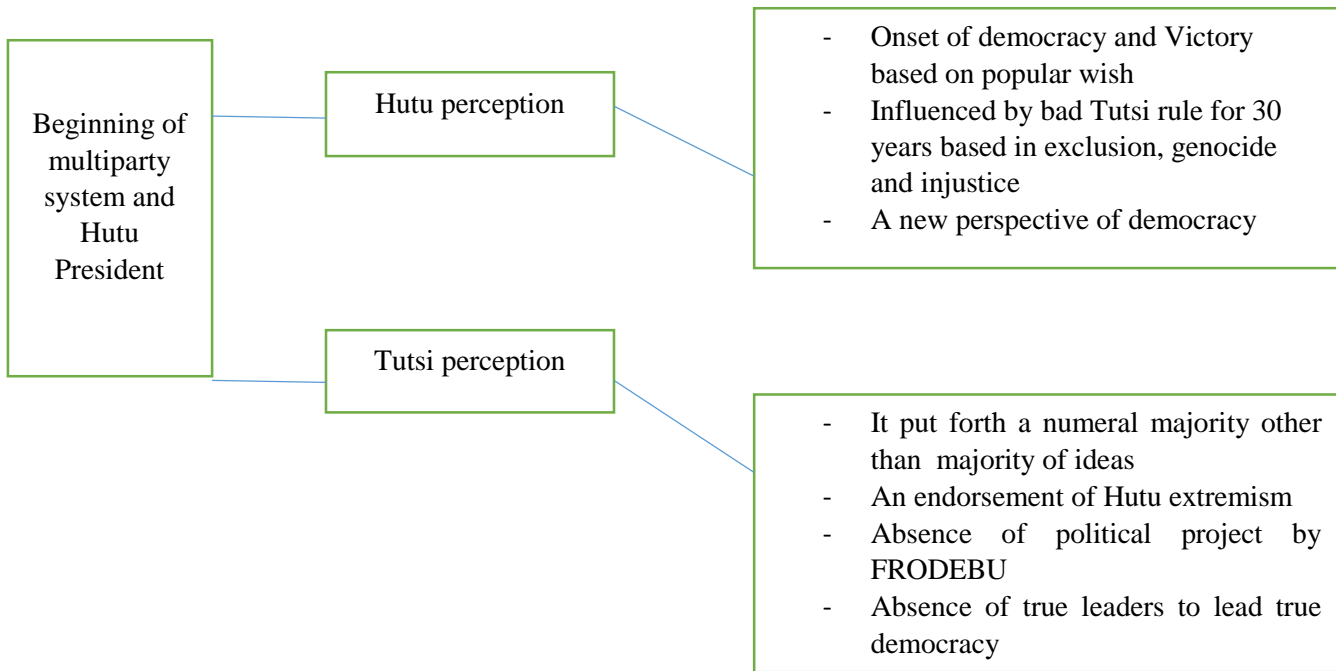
Beginning of multiparty system and Hutu President

Hutu perception

- Onset of democracy and Victory based on popular wish
- Influenced by bad Tutsi rule for 30 years based in exclusion, genocide and injustice
- A new perspective of democracy

Tutsi perception

- It put forth a numeral majority other than majority of ideas
- An endorsement of Hutu extremism
- Absence of political project by FRODEBU
- Absence of true leaders to lead true democracy